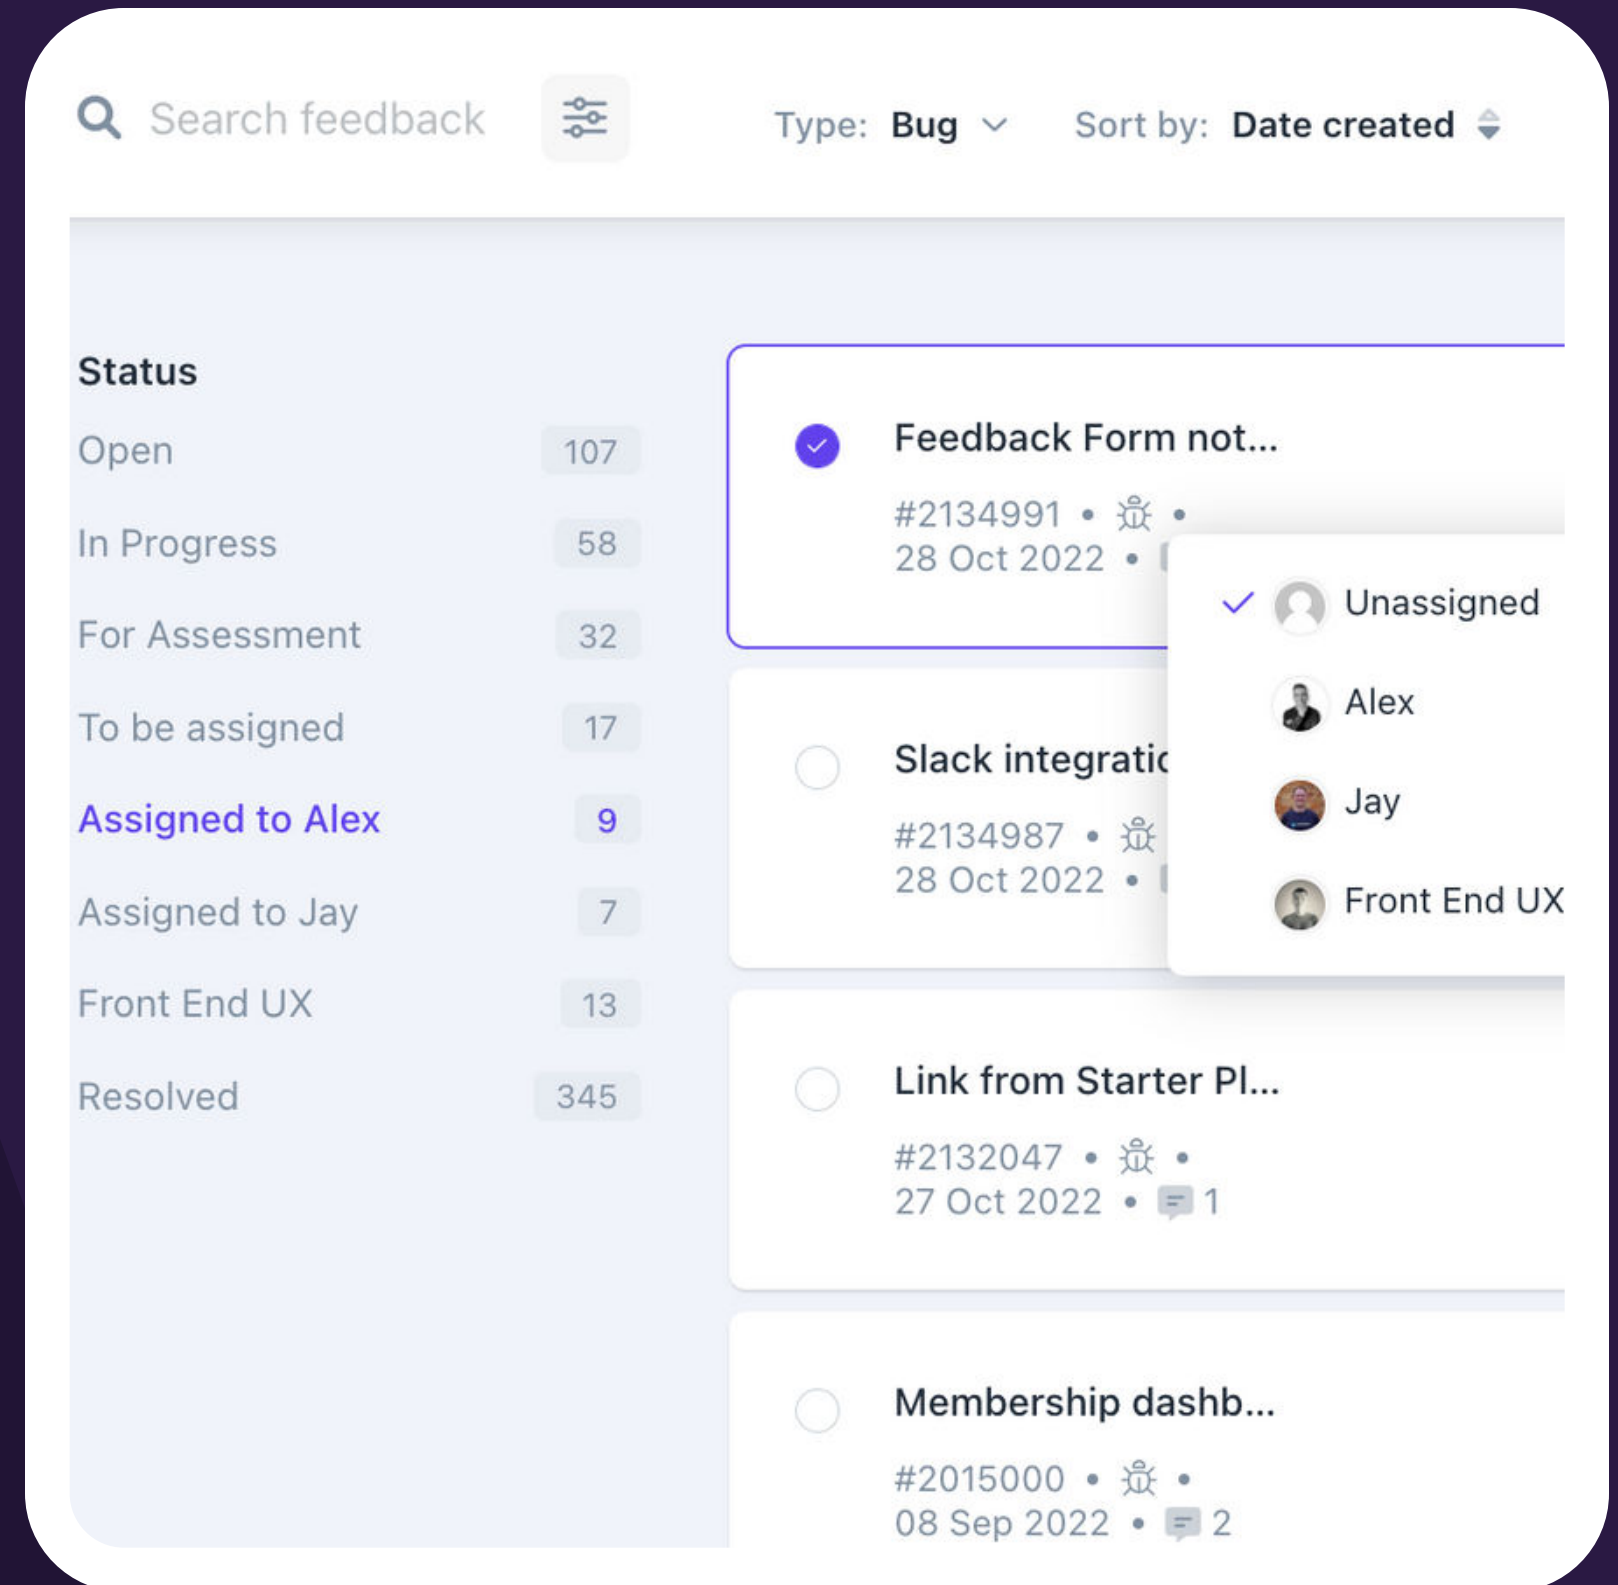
Search feedback

Type: Bug

Sort by: Date created

Status

Open 107

In Progress 58

For Assessment 32

To be assigned 17

Assigned to Alex 9

Assigned to Jay 7

Front End UX 13

Resolved 345

Feedback Form not...

#2134991 • •
28 Oct 2022 •

Unassigned

Alex

Jay

Front End UX

Slack integratic

#2134987 •
28 Oct 2022 •

Link from Starter Pl...

#2132047 • •
27 Oct 2022 • 1

Membership dashb...

#2015000 • •
08 Sep 2022 • 2